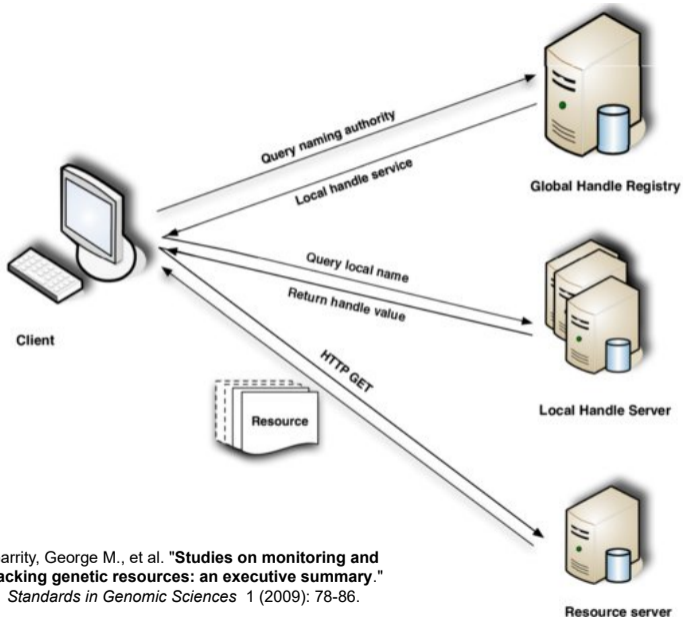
Query naming authority

Local handle service

Global Handle Registry

Client

Query local name

Return handle value

HTTP GET

Local Handle Server

Resource

arrity, George M., et al. "**Studies on monitoring and acking genetic resources: an executive summary**." *Standards in Genomic Sciences* 1 (2009): 78-86.

Resource server